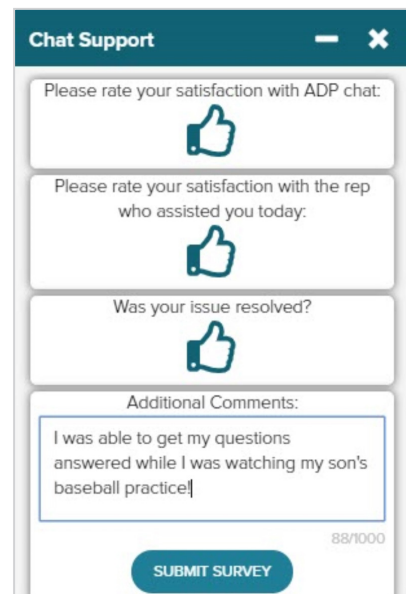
Chat Support

Please rate your satisfaction with ADP chat:

Please rate your satisfaction with the rep who assisted you today:

Was your issue resolved?

Additional Comments:

I was able to get my questions answered while I was watching my son's baseball practice!

88/1000

SUBMIT SURVEY